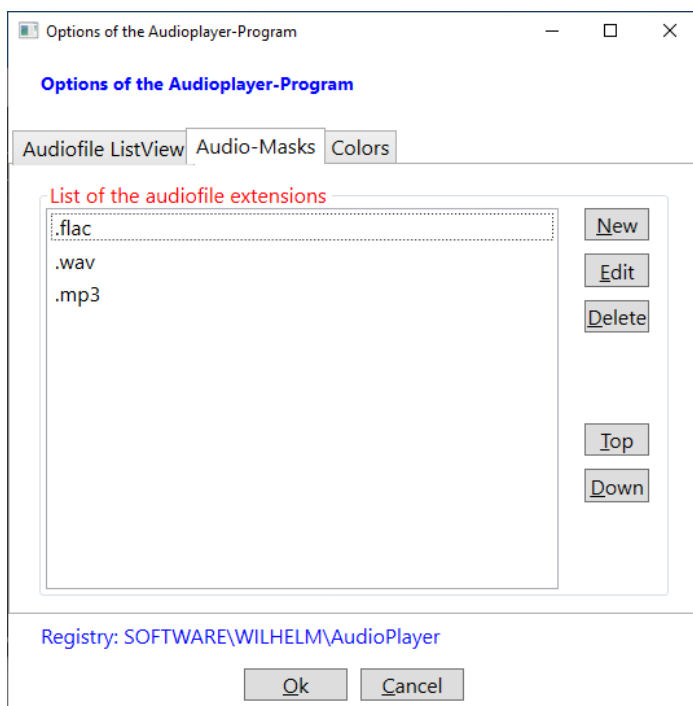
Options of the Audioplayer-Program

Options of the Audioplayer-Program

Audiofile ListView | Audio-Masks | Colors

List of the audiofile extensions

.flac
.wav
.mp3

New
Edit
Delete
Top
Down

Registry: SOFTWARE\WILHELM\AudioPlayer

Ok
Cancel